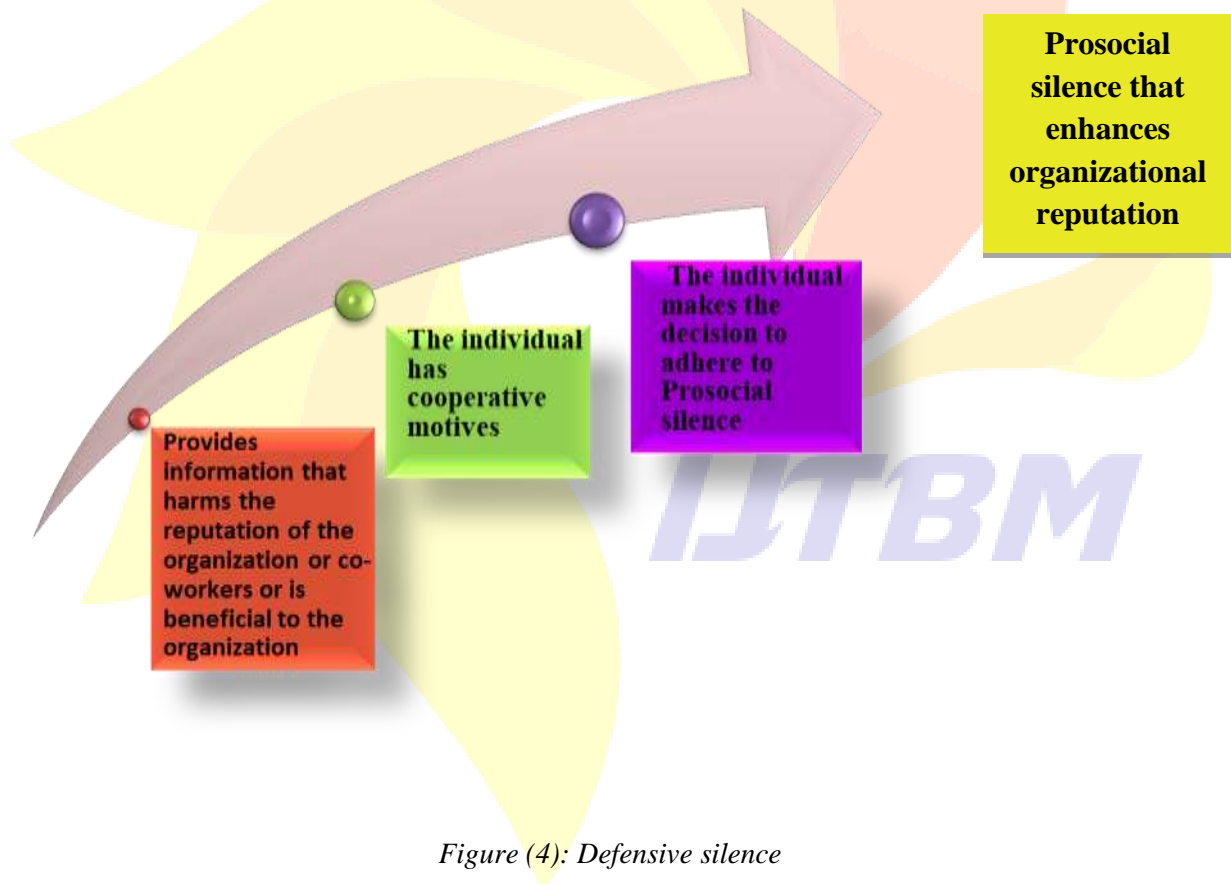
Prosocial silence that enhances organizational reputation

The individual makes the decision to adhere to Prosocial silence

The individual has cooperative motives

Provides information that harms the reputation of the organization or co-workers or is beneficial to the organization

IJTBM

Figure (4): Defensive silence